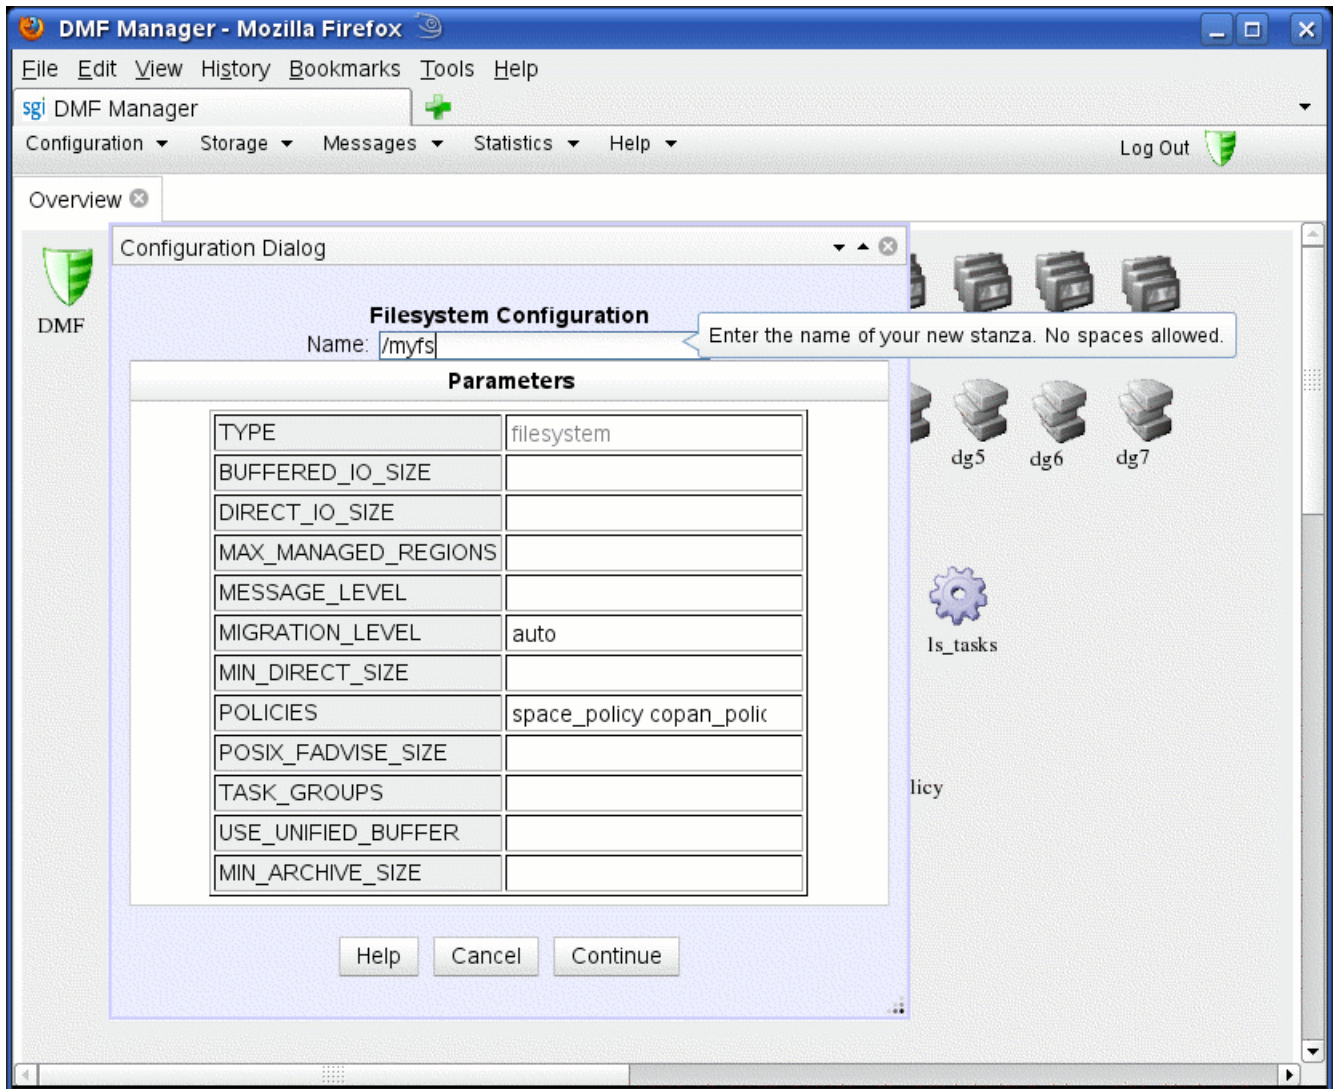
DMF Manager - Mozilla Firefox

File Edit View History Bookmarks Tools Help

sgi DMF Manager

Configuration ▾ Storage ▾ Messages ▾ Statistics ▾ Help ▾ Log Out

Overview

DMF

Configuration Dialog

Filesystem Configuration

Name: /myfs

Enter the name of your new stanza. No spaces allowed.

Parameters

| | |
|---|---|
| TYPE | filesystem |
| BUFFERED_IO_SIZE | |
| DIRECT_IO_SIZE | |
| MAX_MANAGED_REGIONS | |
| MESSAGE_LEVEL | |
| MIGRATION_LEVEL | auto |
| MIN_DIRECT_SIZE | |
| POLICIES | space_policy copan_polic |
| POSIX_FADVISE_SIZE | |
| TASK_GROUPS | |
| USE_UNIFIED_BUFFER | |
| MIN_ARCHIVE_SIZE | |

Help Cancel Continue

dg5 dg6 dg7

ls_tasks

licy